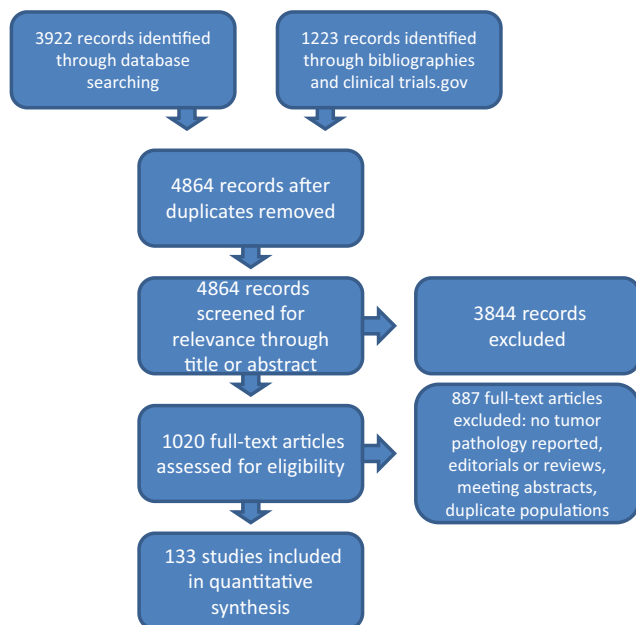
3922 records identified through database searching

1223 records identified through bibliographies and clinical trials.gov

4864 records after duplicates removed

4864 records screened for relevance through title or abstract

3844 records excluded

1020 full-text articles assessed for eligibility

887 full-text articles excluded: no tumor pathology reported, editorials or reviews, meeting abstracts, duplicate populations

133 studies included in quantitative synthesis